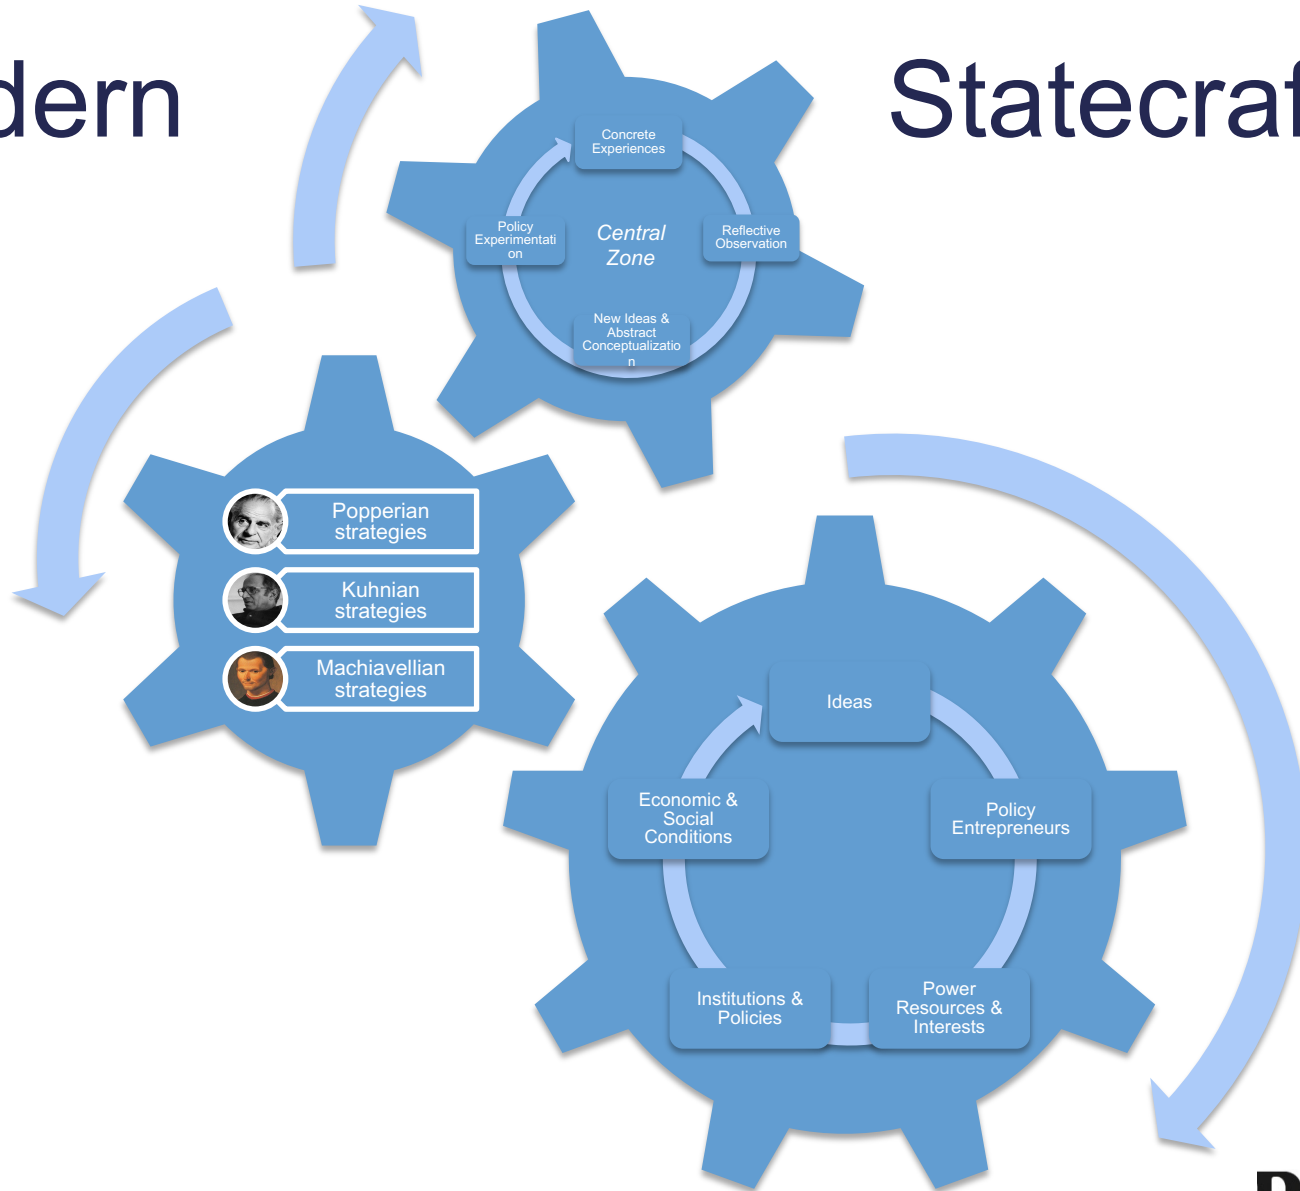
dern

Statecraf

Concrete Experiences

Reflective Observation

Central Zone

Policy Experimentation

New Ideas & Abstract Conceptualization

Popperian strategies

Kuhnian strategies

Machiavellian strategies

Ideas

Policy Entrepreneurs

Economic & Social Conditions

Institutions & Policies

Power Resources & Interests